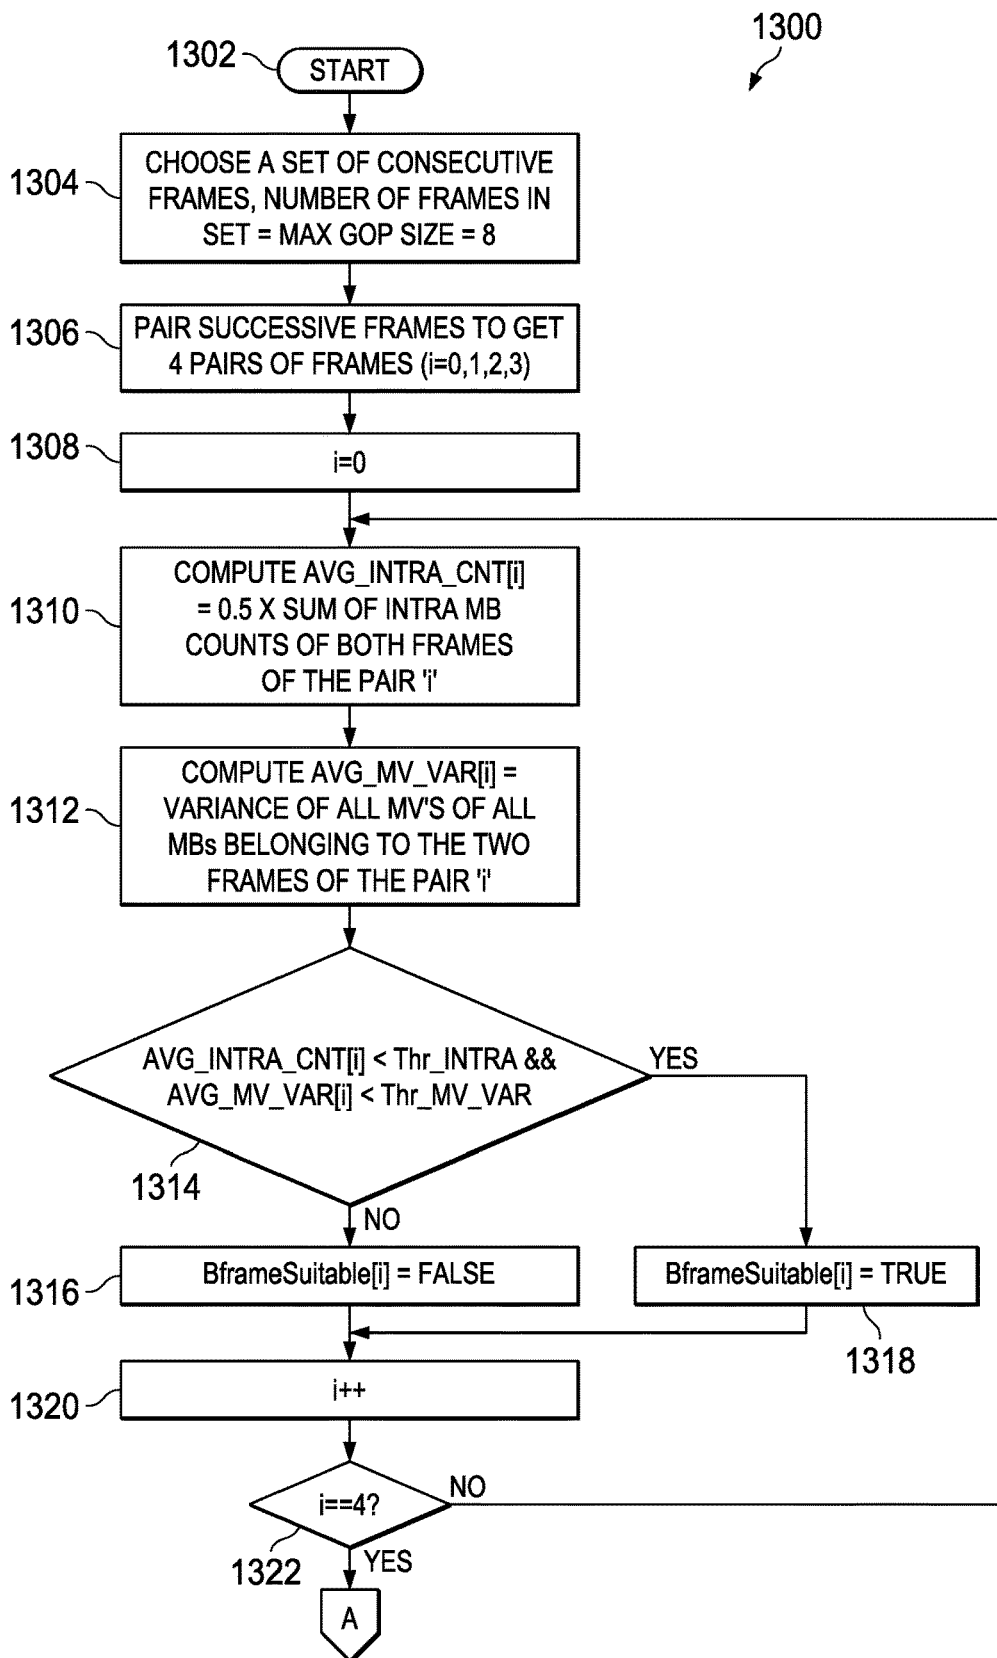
1300

1302 START

1304 CHOOSE A SET OF CONSECUTIVE FRAMES, NUMBER OF FRAMES IN SET = MAX GOP SIZE = 8

1306 PAIR SUCCESSIVE FRAMES TO GET 4 PAIRS OF FRAMES (i=0,1,2,3)

1308 i=0

1310 COMPUTE AVG_INTRA_CNT[i] = 0.5 X SUM OF INTRA MB COUNTS OF BOTH FRAMES OF THE PAIR 'i'

1312 COMPUTE AVG_MV_VAR[i] = VARIANCE OF ALL MV'S OF ALL MBs BELONGING TO THE TWO FRAMES OF THE PAIR 'i'

AVG_INTRA_CNT[i] < Thr_INTRA && AVG_MV_VAR[i] < Thr_MV_VAR

YES

1314

NO

1316 BframeSuitable[i] = FALSE

BframeSuitable[i] = TRUE

1318

1320 i++

i==4?

NO

1322

YES

A